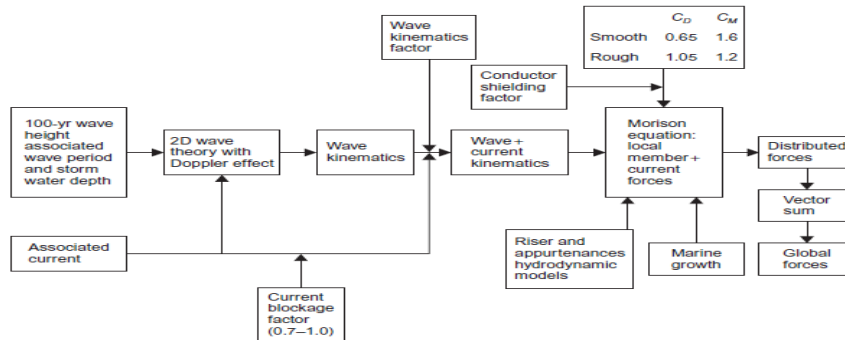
Wave kinematics factor

| | $C_D$ | $C_M$ |
|---|---|---|
| Smooth | 0.65 | 1.6 |
| Rough | 1.05 | 1.2 |

Conductor shielding factor

100-yr wave height associated wave period and storm water depth

2D wave theory with Doppler effect

Wave kinematics

Wave + current kinematics

Morison equation: local member + current forces

Distributed forces

Vector sum

Global forces

Associated current

Current blockage factor (0.7–1.0)

Riser and appurtenances hydrodynamic models

Marine growth